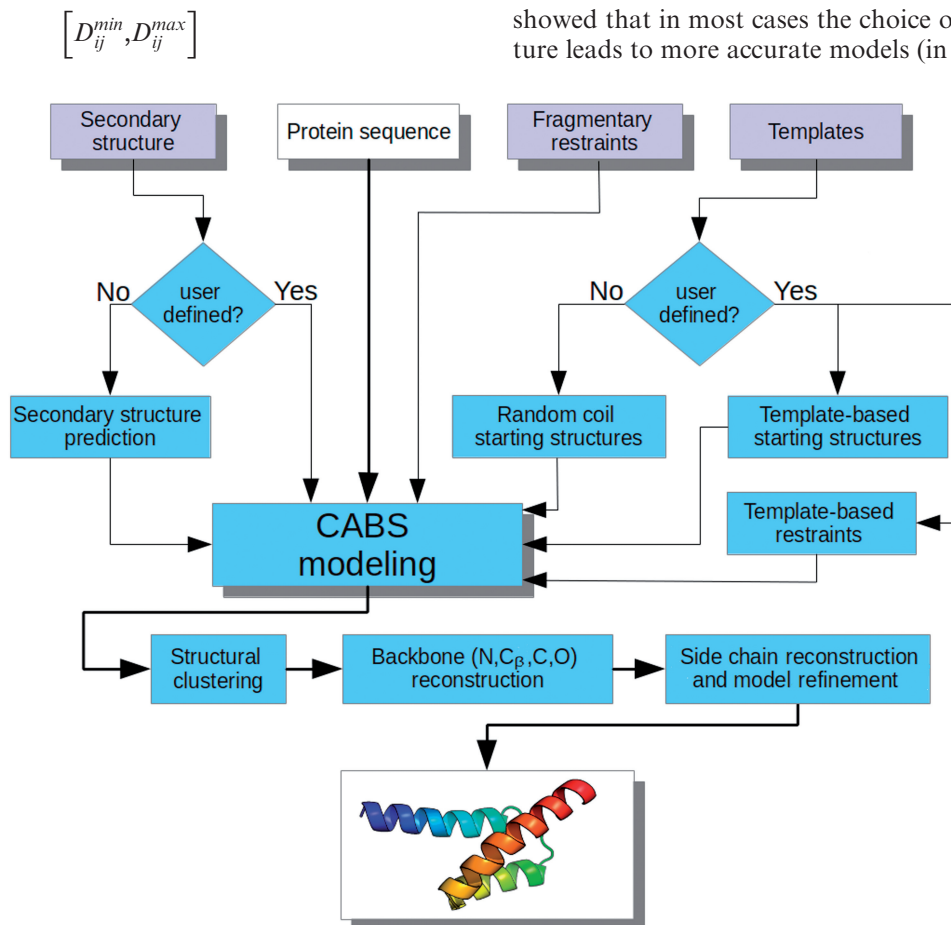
$\left[D_{ij}^{min}, D_{ij}^{max}\right]$

showed that in most cases the choice o ture leads to more accurate models (in

Secondary structure

Protein sequence

Fragmentary restraints

Templates

No

user defined?

Yes

No

user defined?

Yes

Secondary structure prediction

Random coil starting structures

Template-based starting structures

CABS modeling

Template-based restraints

Structural clustering

Backbone (N,$C_\beta$,C,O) reconstruction

Side chain reconstruction and model refinement